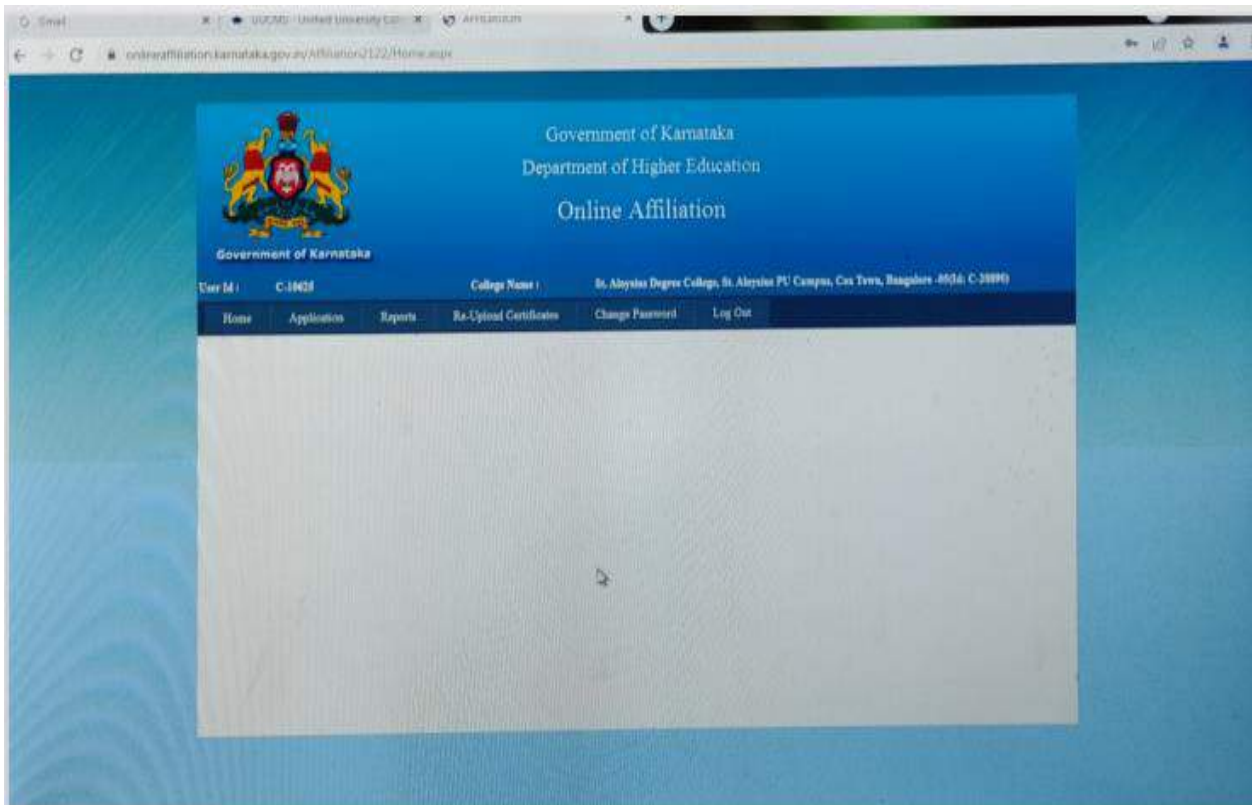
Gmail
UUCMS - Unified University Col
Affiliation
onlineaffiliation.karnataka.gov.in/Affiliation2122/Home.aspx

Government of Karnataka

Government of Karnataka
Department of Higher Education
Online Affiliation

User Id : C-10625
College Name : St. Aloysius Degree College, St. Aloysius PU Campus, Cox Town, Bangalore -05(Id: C-10895)

Home
Application
Reports
Re-Upload Certificates
Change Password
Log Out